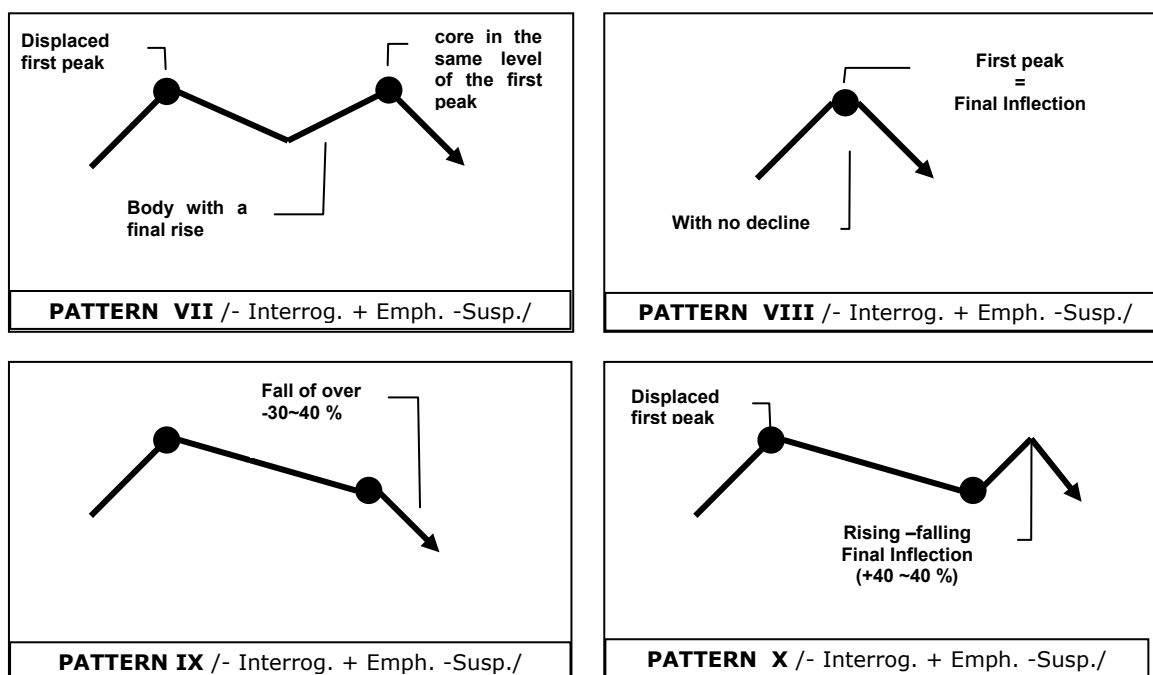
Displaced first peak

core in the same level of the first peak

Body with a final rise

**PATTERN VII** /- Interrog. + Emph. -Susp./

First peak = Final Inflection

With no decline

**PATTERN VIII** /- Interrog. + Emph. -Susp./

Fall of over -30~40 %

**PATTERN IX** /- Interrog. + Emph. -Susp./

Displaced first peak

Rising –falling Final Inflection (+40 ~40 %)

**PATTERN X** /- Interrog. + Emph. -Susp./